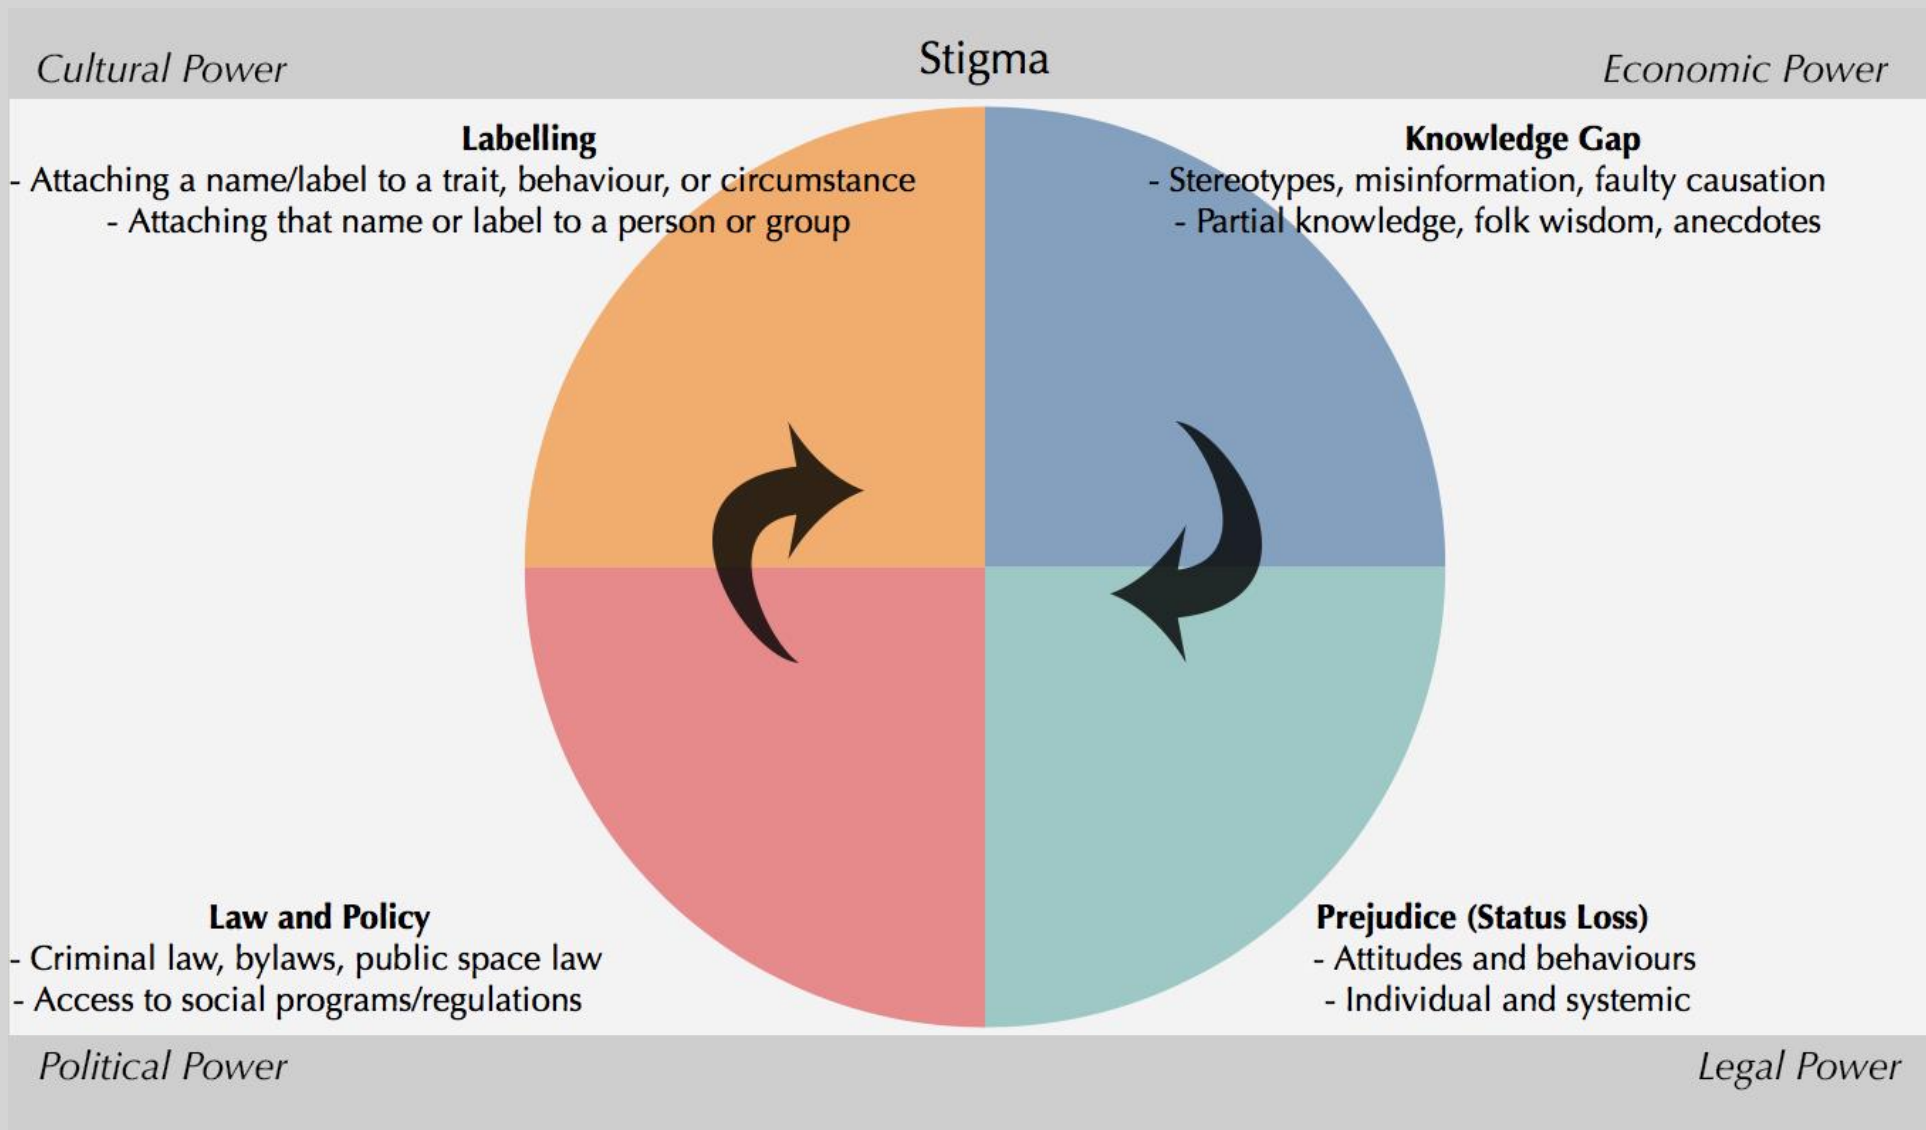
Cultural Power

Stigma

Economic Power

**Labelling**
- Attaching a name/label to a trait, behaviour, or circumstance
- Attaching that name or label to a person or group

**Knowledge Gap**
- Stereotypes, misinformation, faulty causation
- Partial knowledge, folk wisdom, anecdotes

**Law and Policy**
- Criminal law, bylaws, public space law
- Access to social programs/regulations

**Prejudice (Status Loss)**
- Attitudes and behaviours
- Individual and systemic

Political Power

Legal Power